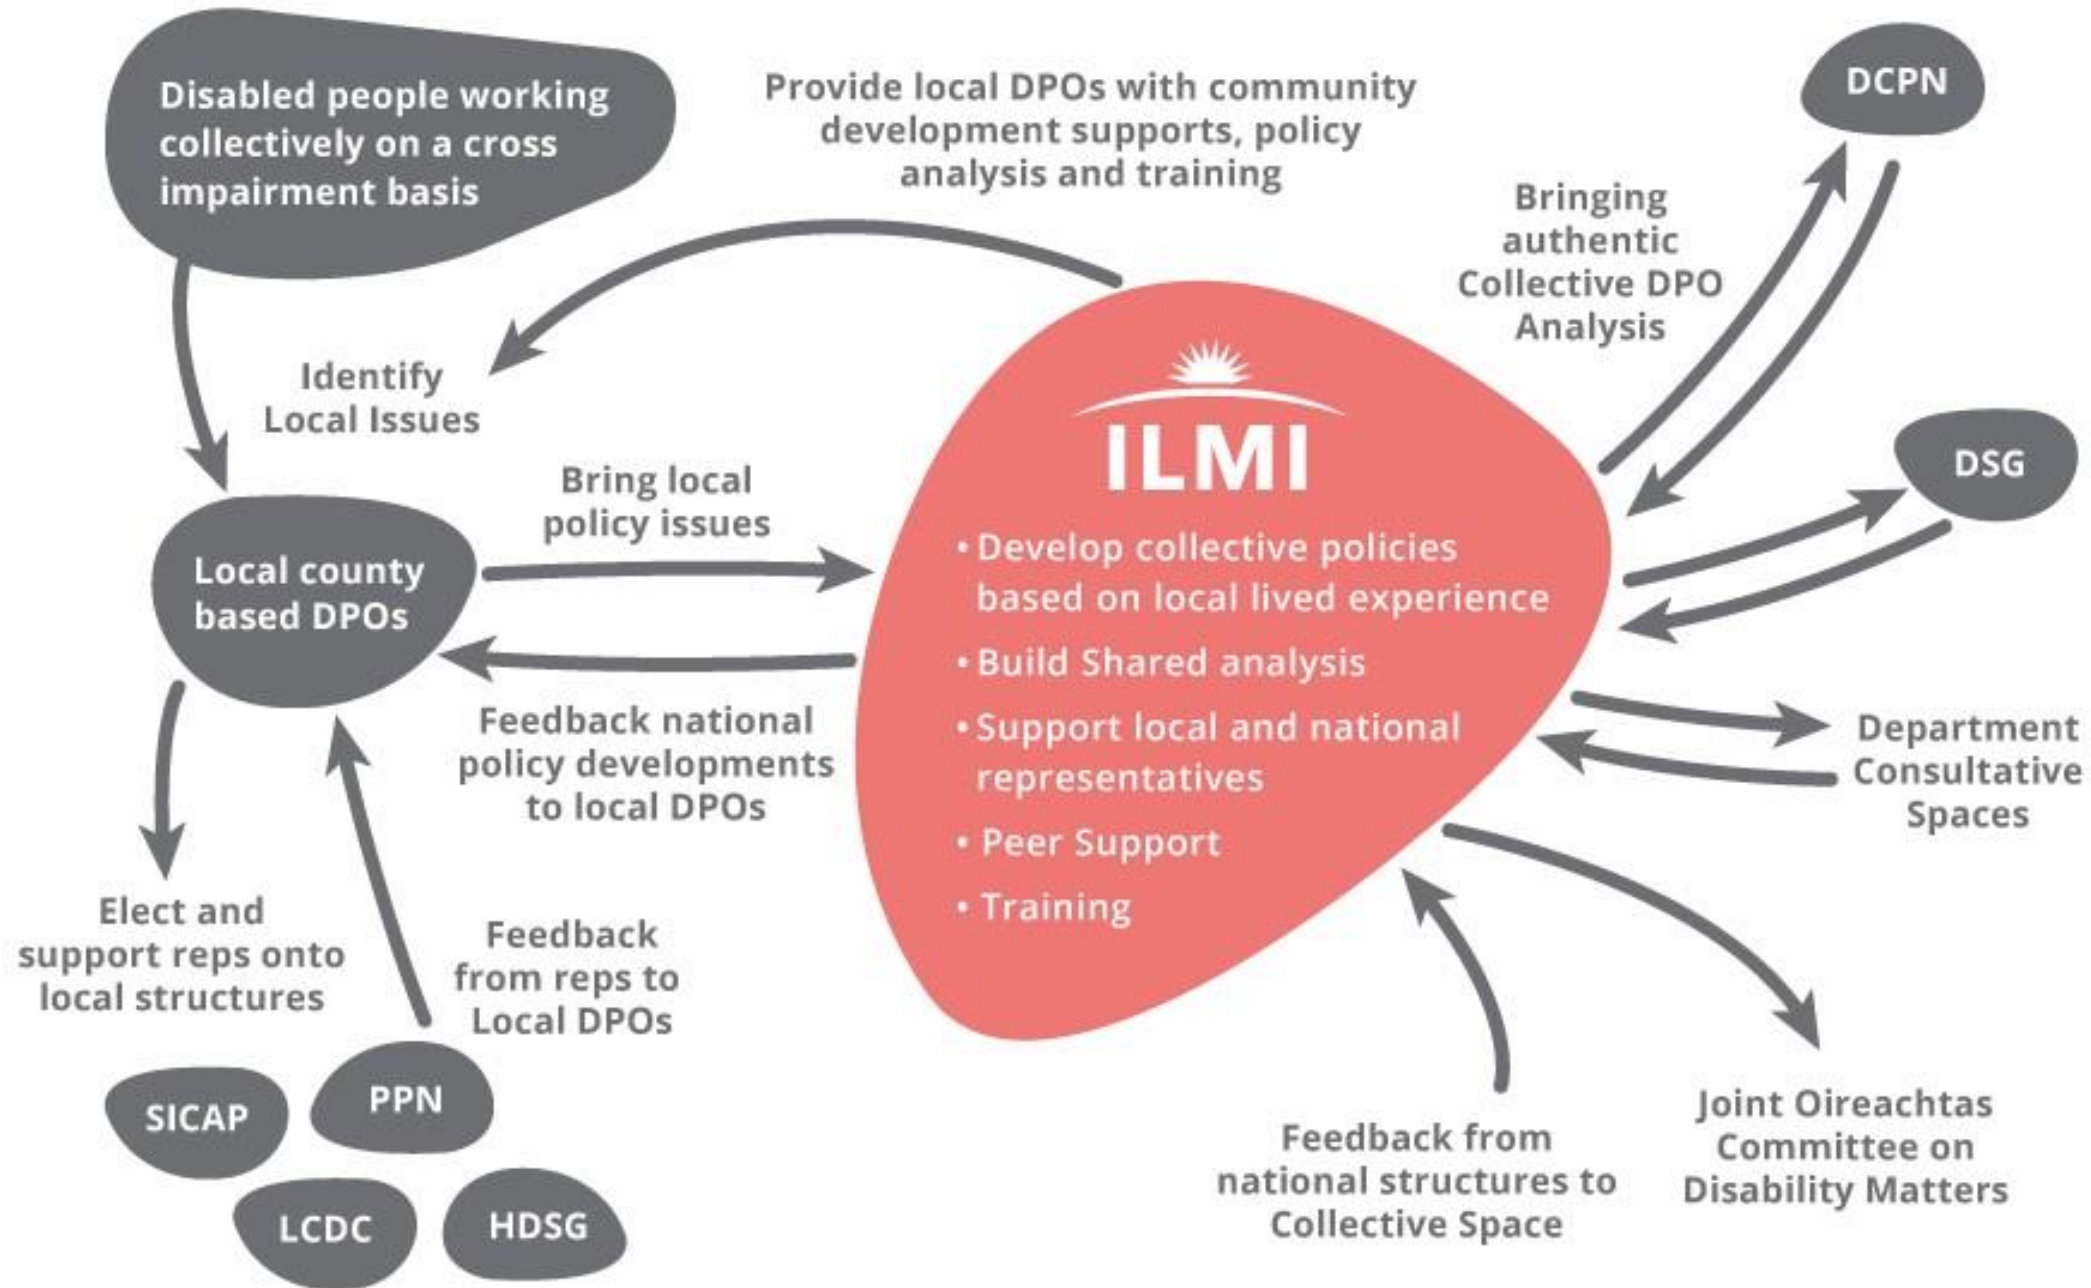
Disabled people working collectively on a cross impairment basis

Provide local DPOs with community development supports, policy analysis and training

DCPN

Bringing authentic Collective DPO Analysis

Identify Local Issues

ILMI

DSG

Bring local policy issues

Local county based DPOs

• Develop collective policies based on local lived experience
• Build Shared analysis
• Support local and national representatives
• Peer Support
• Training

Feedback national policy developments to local DPOs

Department Consultative Spaces

Elect and support reps onto local structures

Feedback from reps to Local DPOs

SICAP

PPN

LCDC

HDSG

Feedback from national structures to Collective Space

Joint Oireachtas Committee on Disability Matters